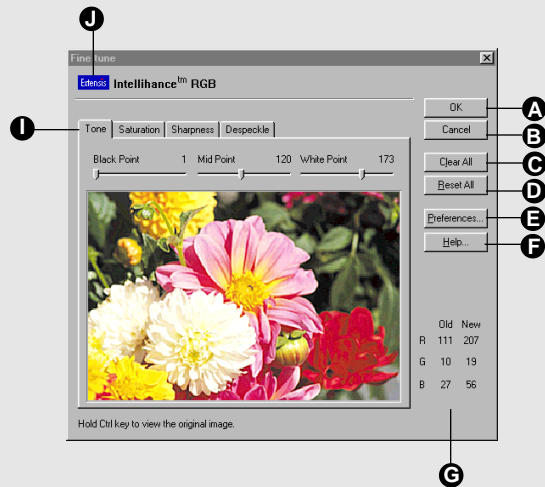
J

Fine tune

Extensis Intellihance$^{tm}$ RGB

I

Tone | Saturation | Sharpness | Despeckle

Black Point 1 Mid Point 120 White Point 173

OK A
Cancel B
Clear All C
Reset All D
Preferences... E
Help... F

| | Old | New |
|---|---|---|
| R | 111 | 207 |
| G | 10 | 19 |
| B | 27 | 56 |

Hold Ctrl key to view the original image.

G